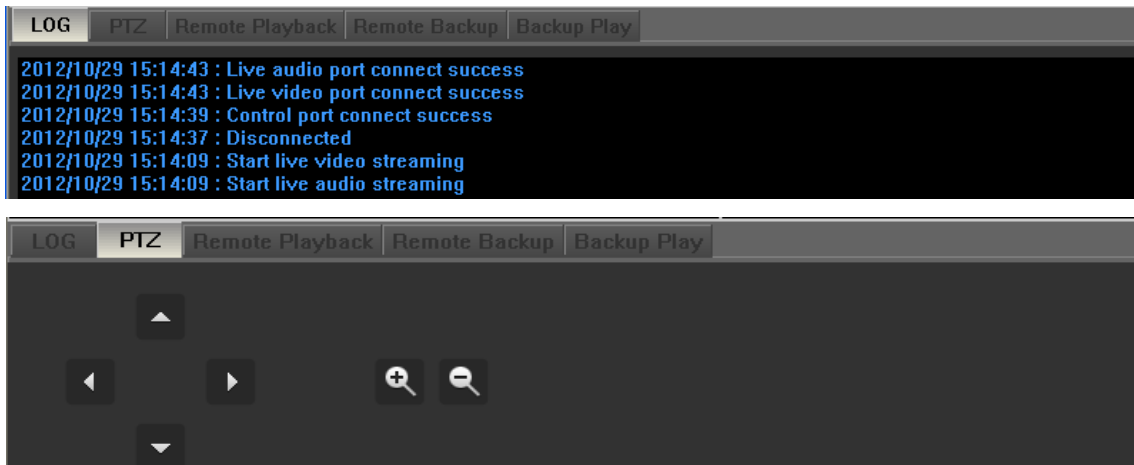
LOG PTZ Remote Playback Remote Backup Backup Play

2012/10/29 15:14:43 : Live audio port connect success
2012/10/29 15:14:43 : Live video port connect success
2012/10/29 15:14:39 : Control port connect success
2012/10/29 15:14:37 : Disconnected
2012/10/29 15:14:09 : Start live video streaming
2012/10/29 15:14:09 : Start live audio streaming

LOG PTZ Remote Playback Remote Backup Backup Play